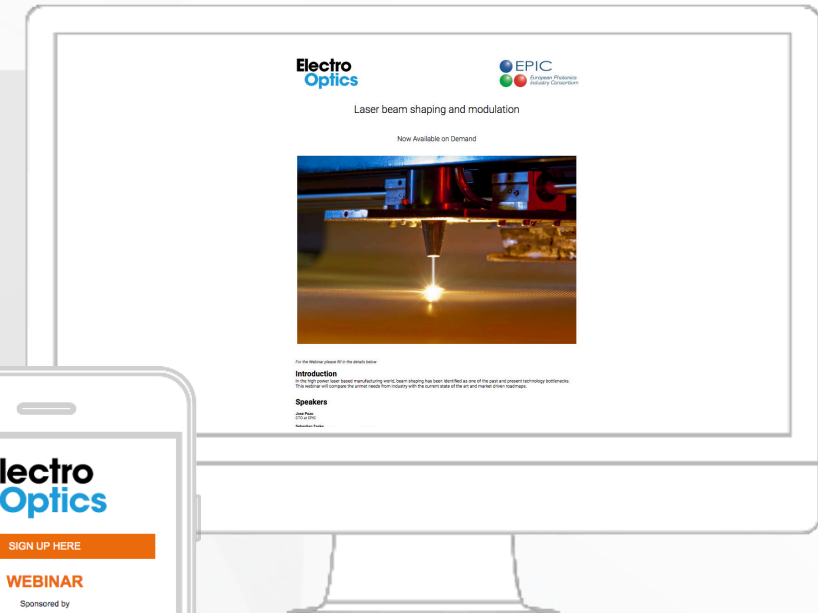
Electro Optics

EPIC European Photonics Industry Consortium

Laser beam shaping and modulation

Now Available on Demand

For the Webinar please fill in the details below

Introduction

In the high power laser based manufacturing world, beam shaping has been identified as one of the past and present technology bottlenecks. This webinar will compare the unmet needs from industry with the current state of the art and market driven roadmaps.

Speakers

Jose Pozo
CTO at EPIC

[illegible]

lectro Optics

SIGN UP HERE

WEBINAR

Sponsored by